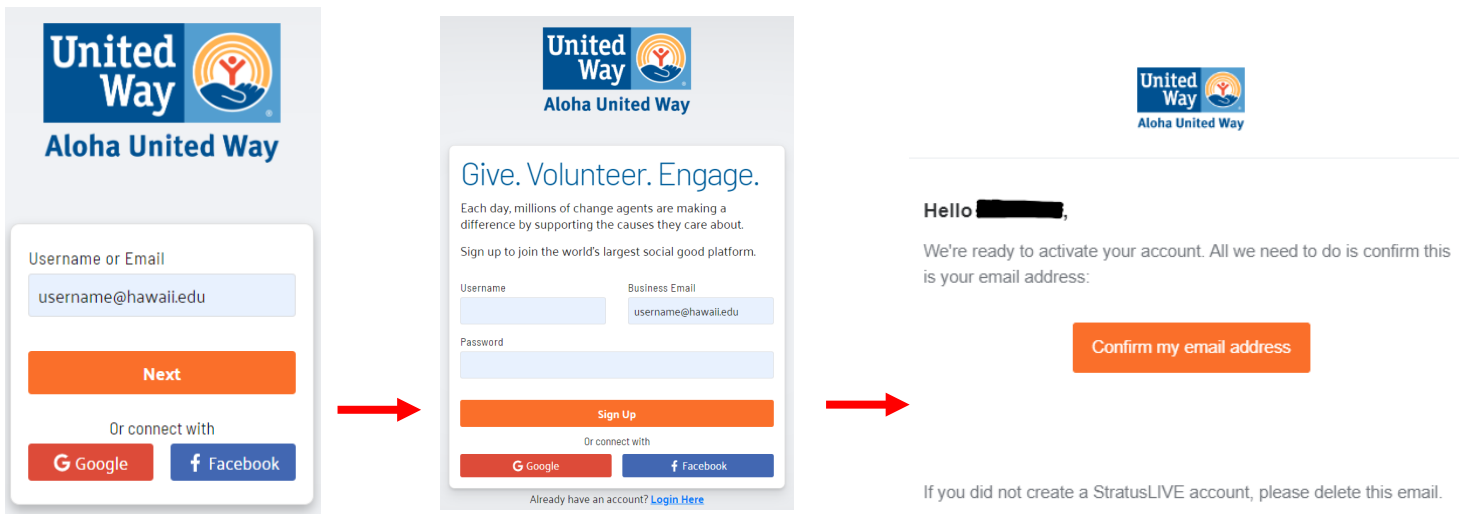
United Way
Aloha United Way

Username or Email
username@hawaii.edu
Next
Or connect with
Google
Facebook

United Way
Aloha United Way

Give. Volunteer. Engage.

Each day, millions of change agents are making a difference by supporting the causes they care about.

Sign up to join the world's largest social good platform.

Username
Business Email
username@hawaii.edu
Password
Sign Up
Or connect with
Google
Facebook
Already have an account? Login Here

United Way
Aloha United Way

Hello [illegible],

We're ready to activate your account. All we need to do is confirm this is your email address:

Confirm my email address

If you did not create a StratusLIVE account, please delete this email.